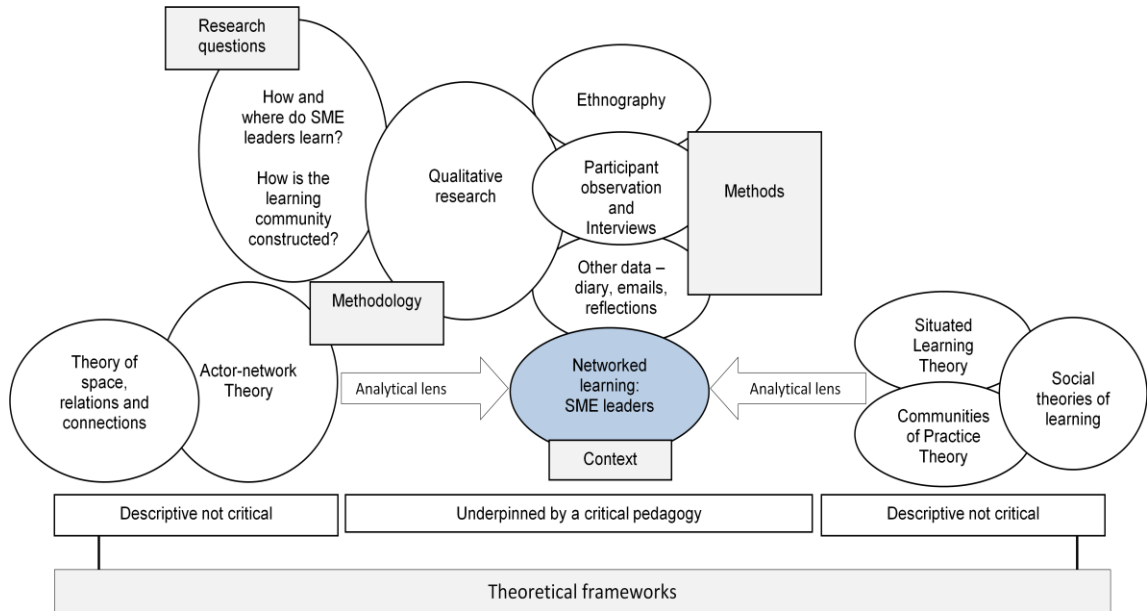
Research questions

How and where do SME leaders learn?

How is the learning community constructed?

Qualitative research

Ethnography

Participant observation and Interviews

Methods

Other data – diary, emails, reflections

Methodology

Theory of space, relations and connections

Actor-network Theory

Analytical lens

Networked learning: SME leaders

Context

Analytical lens

Situated Learning Theory

Communities of Practice Theory

Social theories of learning

Descriptive not critical

Underpinned by a critical pedagogy

Descriptive not critical

Theoretical frameworks